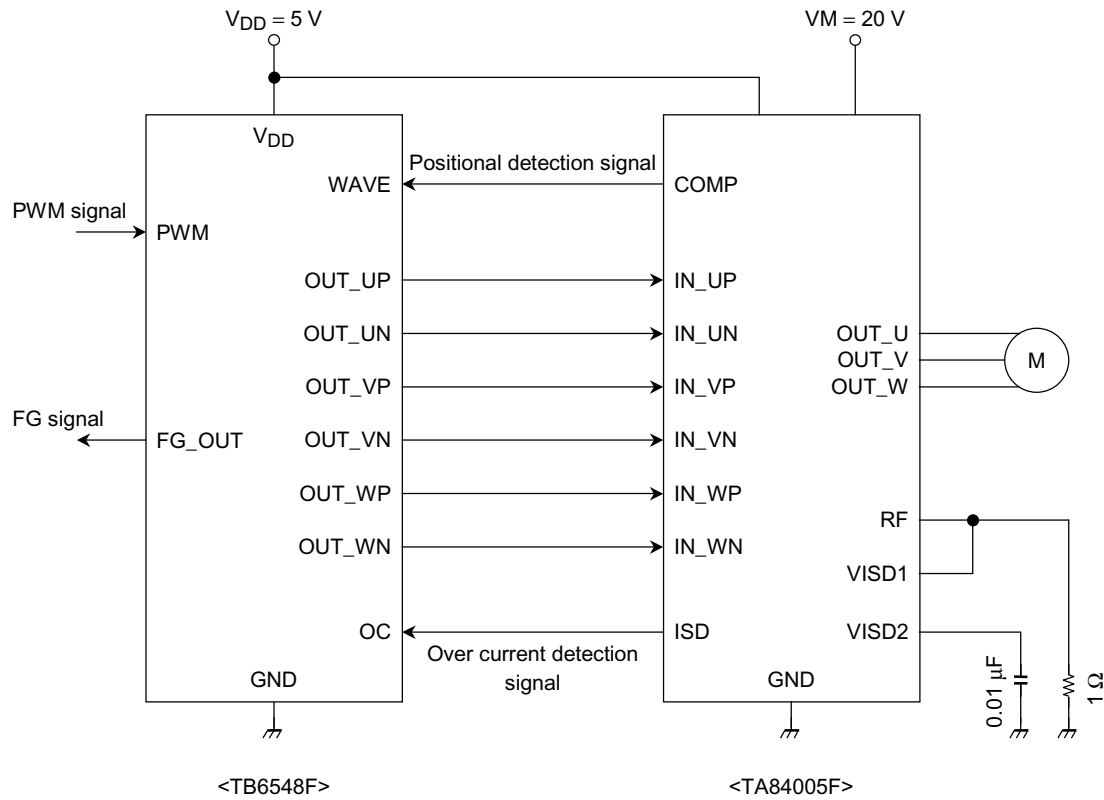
$V_{DD}$ = 5 V

VM = 20 V

$V_{DD}$

Positional detection signal

WAVE

COMP

PWM signal

PWM

OUT_UP

IN_UP

OUT_UN

IN_UN

OUT_U

OUT_V

M

OUT_VP

IN_VP

OUT_W

FG signal

FG_OUT

OUT_VN

IN_VN

OUT_WP

IN_WP

RF

OUT_WN

IN_WN

VISD1

OC

ISD

VISD2

Over current detection signal

GND

GND

0.01 μF

1 Ω

<TB6548F>

<TA84005F>